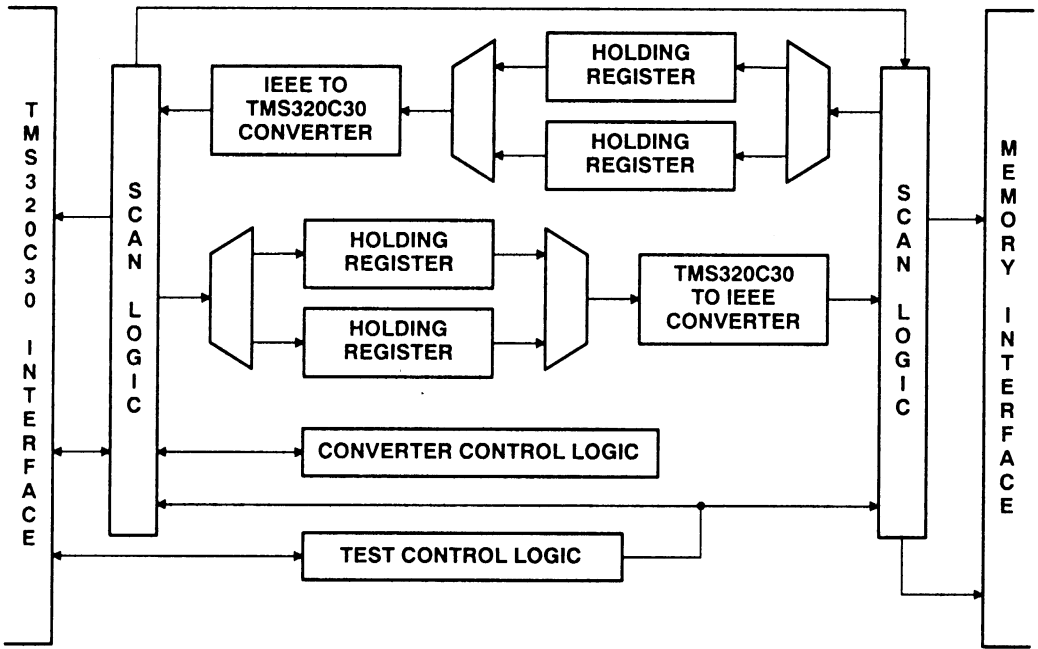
TMS320C30 INTERFACE

SCAN LOGIC

IEEE TO TMS320C30 CONVERTER

HOLDING REGISTER

HOLDING REGISTER

HOLDING REGISTER

HOLDING REGISTER

TMS320C30 TO IEEE CONVERTER

CONVERTER CONTROL LOGIC

TEST CONTROL LOGIC

SCAN LOGIC

MEMORY INTERFACE